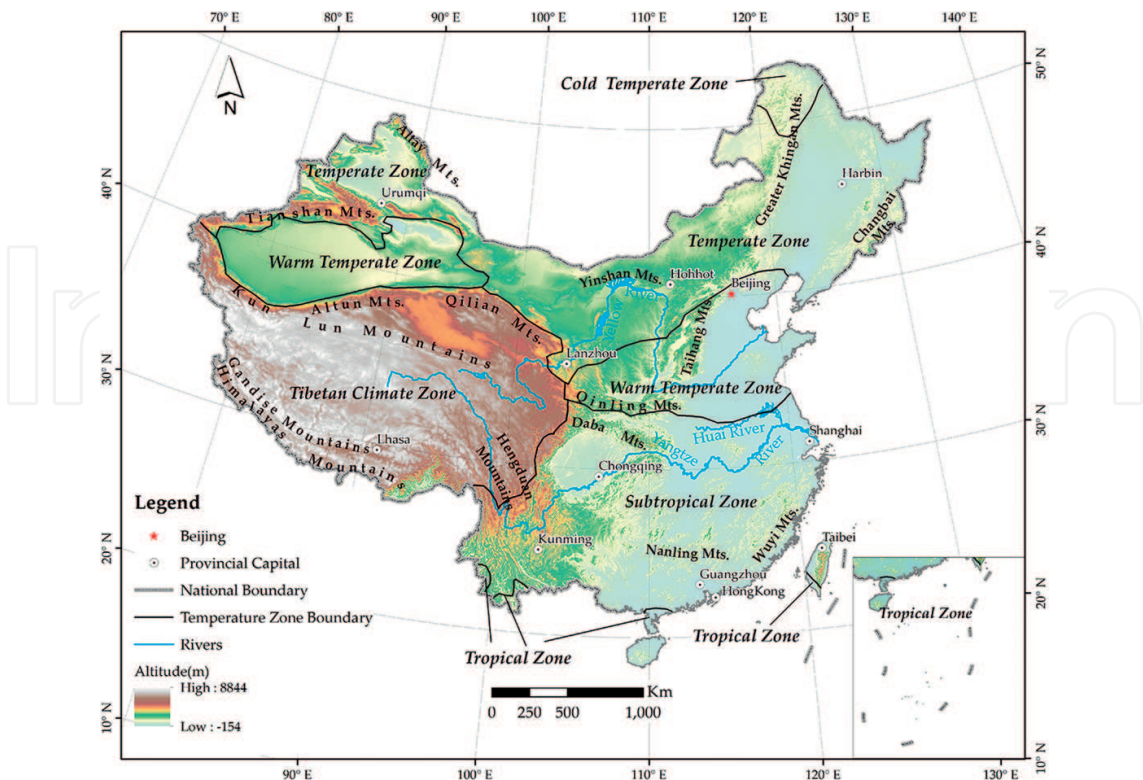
70° E 80° E 90° E 100° E 110° E 120° E 130° E 140° E

N

Cold Temperate Zone

50° N

Altay Mts.

Greater Khingan Mts.

Temperate Zone

40° N

Urumqi

Harbin

Tianshan Mts.

Changbai Mts.

Temperate Zone

40° N

Warm Temperate Zone

Yinshan Mts.

Hohhot

Beijing

Kun Altun Mts.

Qilian Mts.

Yellow River

Taihang Mts.

Lun Mountains

30° N

Lanzhou

Tibetan Climate Zone

Warm Temperate Zone

Gandise Mountains

Himalayas Mountains

Qinling Mts.

Lhasa

Hengduan Mountains

Daba Mts.

Huai River

Shanghai

30° N

Yangtze River

Chongqing

Legend

Subtropical Zone

Beijing

Provincial Capital

Kunming

Wuyi Mts.

20° N

Taibei

Nanling Mts.

National Boundary

Guangzhou

HongKong

20° N

Temperature Zone Boundary

Tropical Zone

Rivers

Tropical Zone

Tropical Zone

Altitude(m)

High : 8844

Km

0 250 500 1,000

10° N

Low : -154

90° E 100° E 110° E 120° E 130° E

10° N